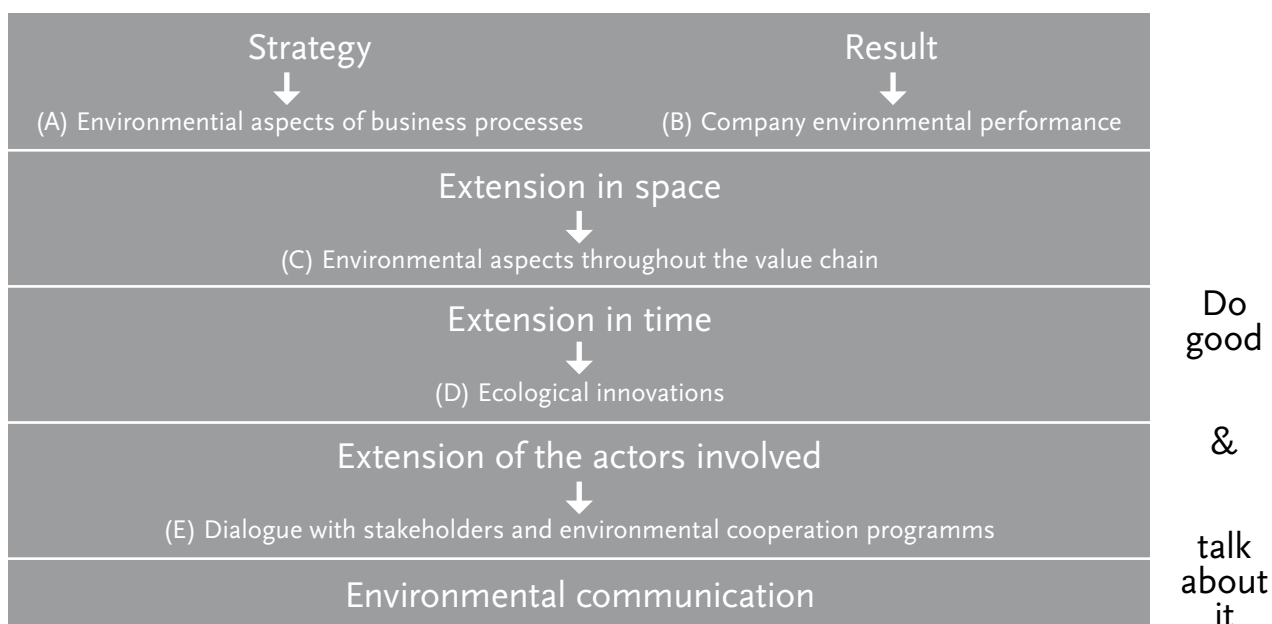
Strategy

(A) Environmential aspects of business processes

Result

(B) Company environmental performance

Extension in space

(C) Environmental aspects throughout the value chain

Extension in time

(D) Ecological innovations

Extension of the actors involved

(E) Dialogue with stakeholders and environmental cooperation programms

Environmental communication

Do good

&

talk about it